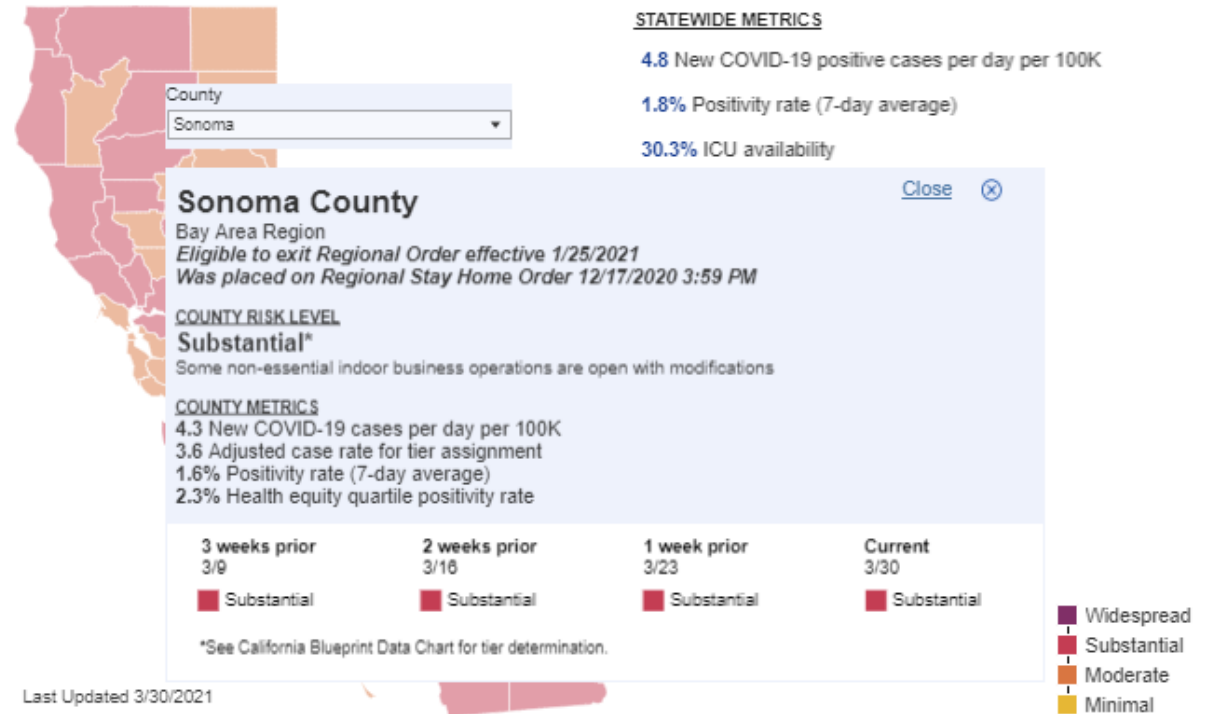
County
Sonoma

STATEWIDE METRICS

4.8 New COVID-19 positive cases per day per 100K

1.8% Positivity rate (7-day average)

30.3% ICU availability

Sonoma County
Close

Bay Area Region
Eligible to exit Regional Order effective 1/25/2021
Was placed on Regional Stay Home Order 12/17/2020 3:59 PM

COUNTY RISK LEVEL
Substantial*
Some non-essential indoor business operations are open with modifications

COUNTY METRICS
4.3 New COVID-19 cases per day per 100K
3.6 Adjusted case rate for tier assignment
1.6% Positivity rate (7-day average)
2.3% Health equity quartile positivity rate

| 3 weeks prior | 2 weeks prior | 1 week prior | Current |
|---|---|---|---|
| 3/9 | 3/16 | 3/23 | 3/30 |
| Substantial | Substantial | Substantial | Substantial |

*See California Blueprint Data Chart for tier determination.

Widespread
Substantial
Moderate
Minimal

Last Updated 3/30/2021